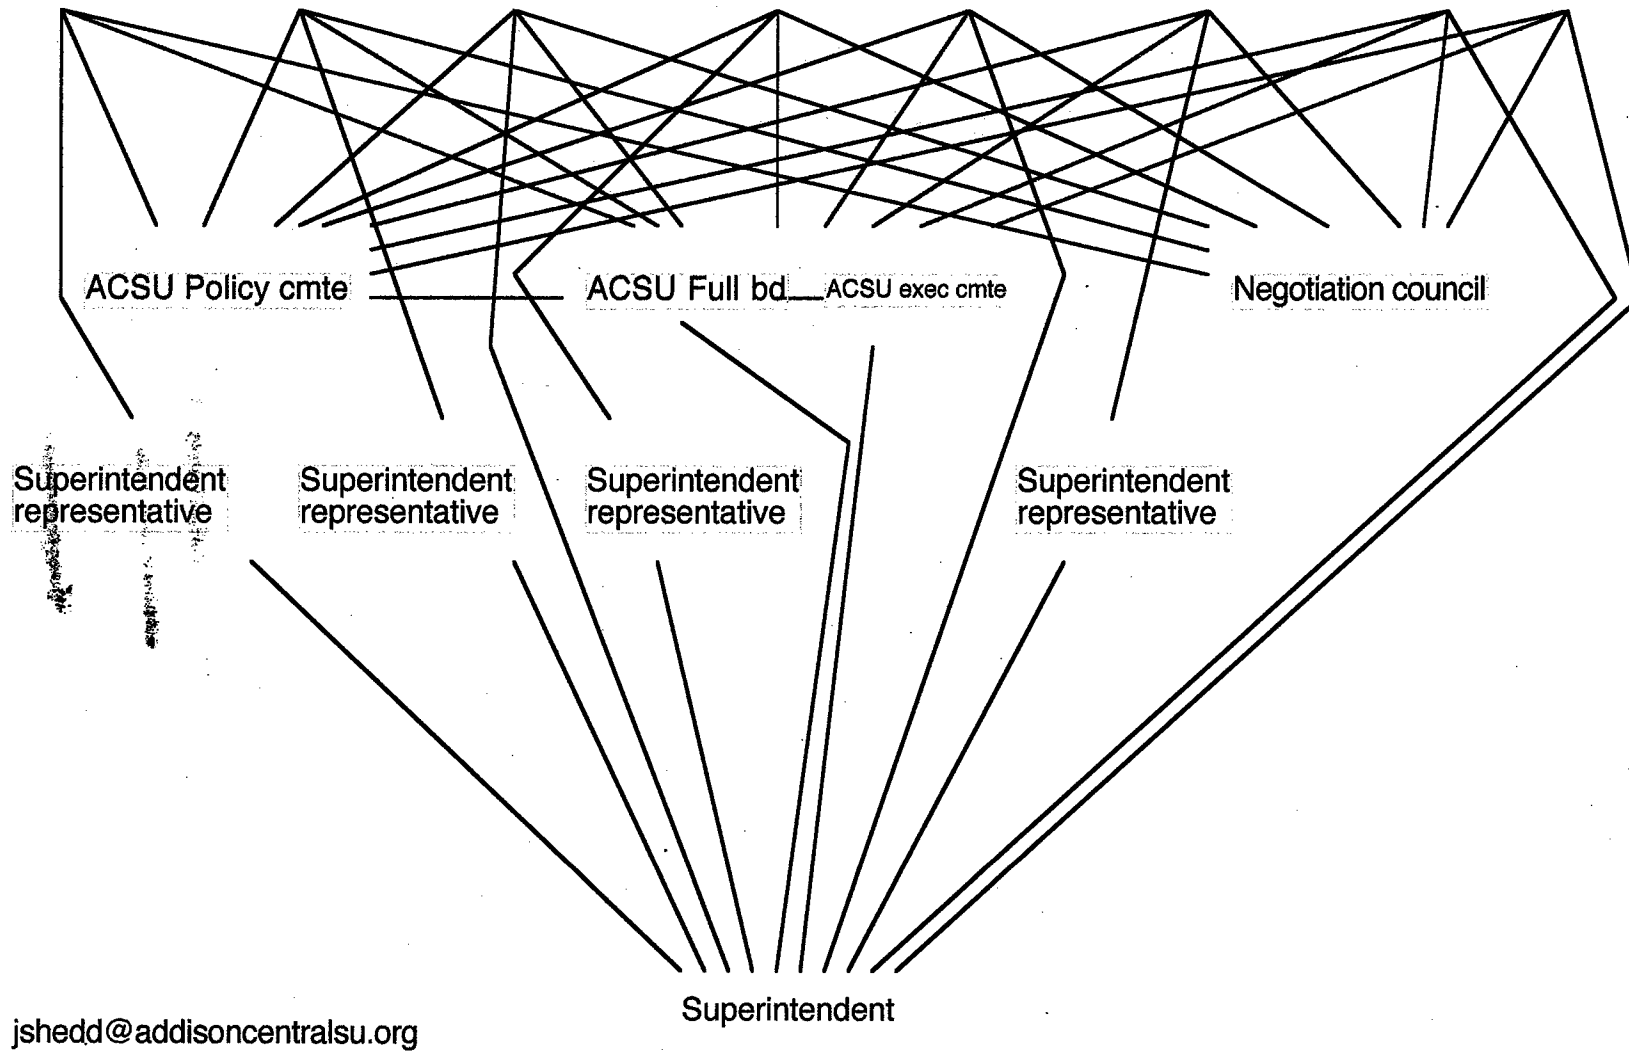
ACSU Policy cmte

ACSU Full bd

ACSU exec cmte

Negotiation council

Superintendent representative

Superintendent representative

Superintendent representative

Superintendent representative

Superintendent

jshedd@addisoncentralsu.org